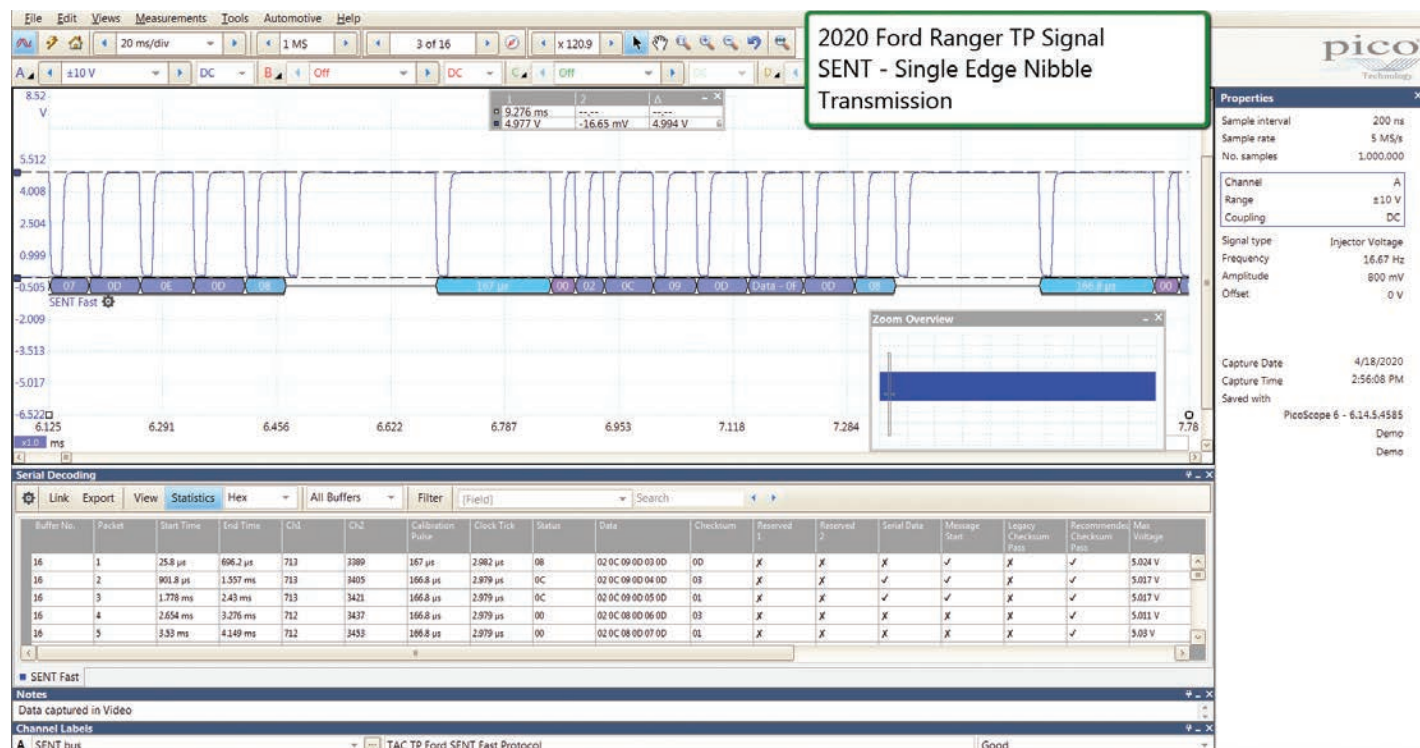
File Edit Views Measurements Tools Automotive Help

20 ms/div 1 MS 3 of 16 x 120.9

A ±10 V DC B Off DC C Off D

2020 Ford Ranger TP Signal
SENT - Single Edge Nibble Transmission

pico Technology

8.52 V

| 1 | 2 | Δ |
|---|---|---|
| 9.276 ms | --.-- | --.-- |
| 4.977 V | -16.65 mV | 4.994 V |

5.512
4.008
2.504
0.999
-0.505 07 0D 0E 0D 08 167 µs 00 02 0C 09 0D Data - 0F 0D 08 166.8 µs 00
SENT Fast
-2.009
-3.513
-5.017
-6.522
6.125 6.291 6.456 6.622 6.787 6.953 7.118 7.284 7.78
x1.0 ms

Zoom Overview

Properties
Sample interval 200 ns
Sample rate 5 MS/s
No. samples 1,000,000
Channel A
Range ±10 V
Coupling DC
Signal type Injector Voltage
Frequency 16.67 Hz
Amplitude 800 mV
Offset 0 V
Capture Date 4/18/2020
Capture Time 2:56:08 PM
Saved with PicoScope 6 - 6.14.5.4585
Demo
Demo

Serial Decoding
Link Export View Statistics Hex All Buffers Filter [Field] Search

| Buffer No. | Packet | Start Time | End Time | Ch1 | Ch2 | Calibration Pulse | Clock Tick | Status | Data | Checksum | Reserved 1 | Reserved 2 | Serial Data | Message Start | Legacy Checksum Pass | Recommended Checksum Pass | Max Voltage |
|---|---|---|---|---|---|---|---|---|---|---|---|---|---|---|---|---|---|
| 16 | 1 | 25.8 µs | 696.2 µs | 713 | 3389 | 167 µs | 2.982 µs | 08 | 02 0C 09 0D 03 0D | 0D | ✗ | ✗ | ✗ | ✓ | ✗ | ✓ | 5.024 V |
| 16 | 2 | 901.8 µs | 1.557 ms | 713 | 3405 | 166.8 µs | 2.979 µs | 0C | 02 0C 09 0D 04 0D | 03 | ✗ | ✗ | ✓ | ✓ | ✗ | ✓ | 5.017 V |
| 16 | 3 | 1.778 ms | 2.43 ms | 713 | 3421 | 166.8 µs | 2.979 µs | 0C | 02 0C 09 0D 05 0D | 01 | ✗ | ✗ | ✓ | ✓ | ✗ | ✓ | 5.017 V |
| 16 | 4 | 2.654 ms | 3.276 ms | 712 | 3437 | 166.8 µs | 2.979 µs | 00 | 02 0C 08 0D 06 0D | 03 | ✗ | ✗ | ✗ | ✗ | ✗ | ✓ | 5.011 V |
| 16 | 5 | 3.33 ms | 4.149 ms | 712 | 3453 | 166.8 µs | 2.979 µs | 00 | 02 0C 08 0D 07 0D | 01 | ✗ | ✗ | ✗ | ✗ | ✗ | ✓ | 5.03 V |

SENT Fast

Notes
Data captured in Video

Channel Labels
A SENT bus TAC TP Ford SENT Fast Protocol Good